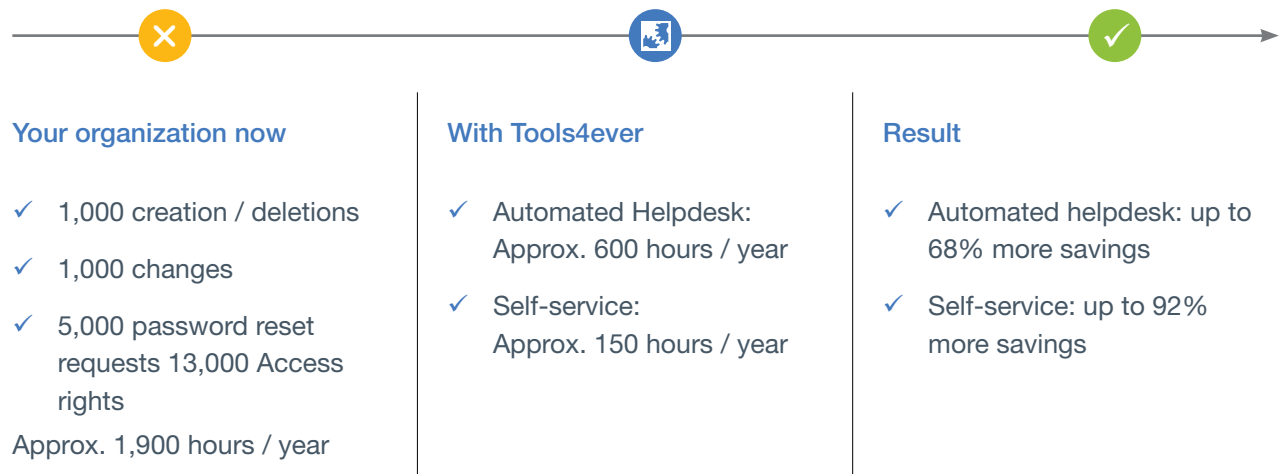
Your organization now

✓ 1,000 creation / deletions

✓ 1,000 changes

✓ 5,000 password reset requests 13,000 Access rights

Approx. 1,900 hours / year

With Tools4ever

✓ Automated Helpdesk: Approx. 600 hours / year

✓ Self-service: Approx. 150 hours / year

Result

✓ Automated helpdesk: up to 68% more savings

✓ Self-service: up to 92% more savings